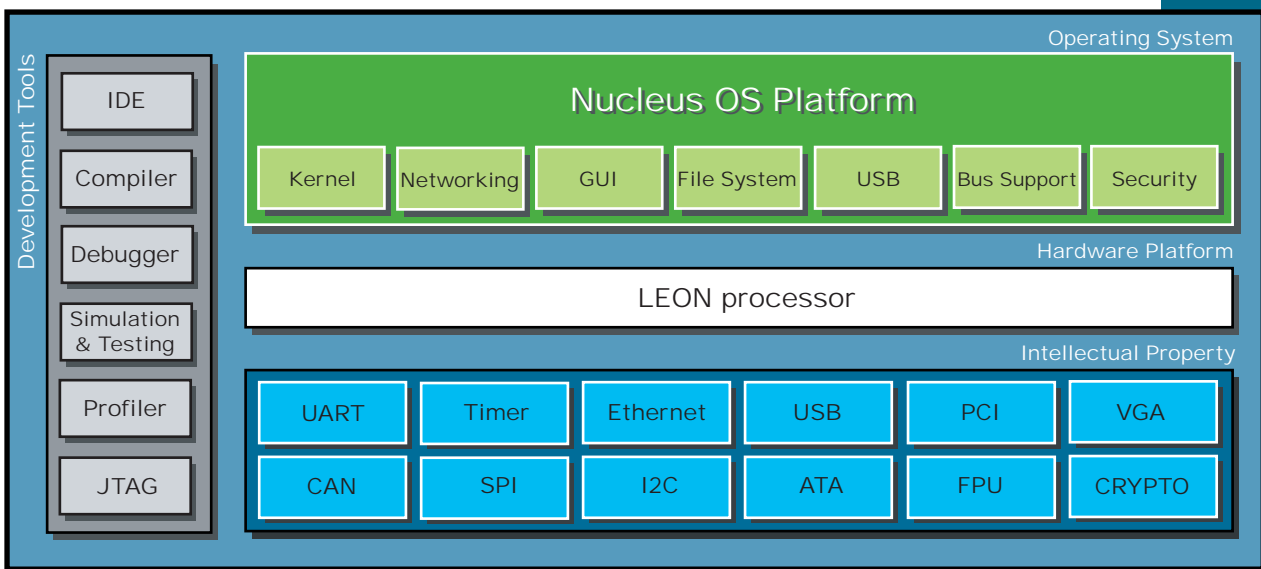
Development Tools

IDE

Compiler

Debugger

Simulation & Testing

Profiler

JTAG

Operating System

Nucleus OS Platform

Kernel

Networking

GUI

File System

USB

Bus Support

Security

Hardware Platform

LEON processor

Intellectual Property

| UART | Timer | Ethernet | USB | PCI | VGA |
|---|---|---|---|---|---|
| CAN | SPI | I2C | ATA | FPU | CRYPTO |